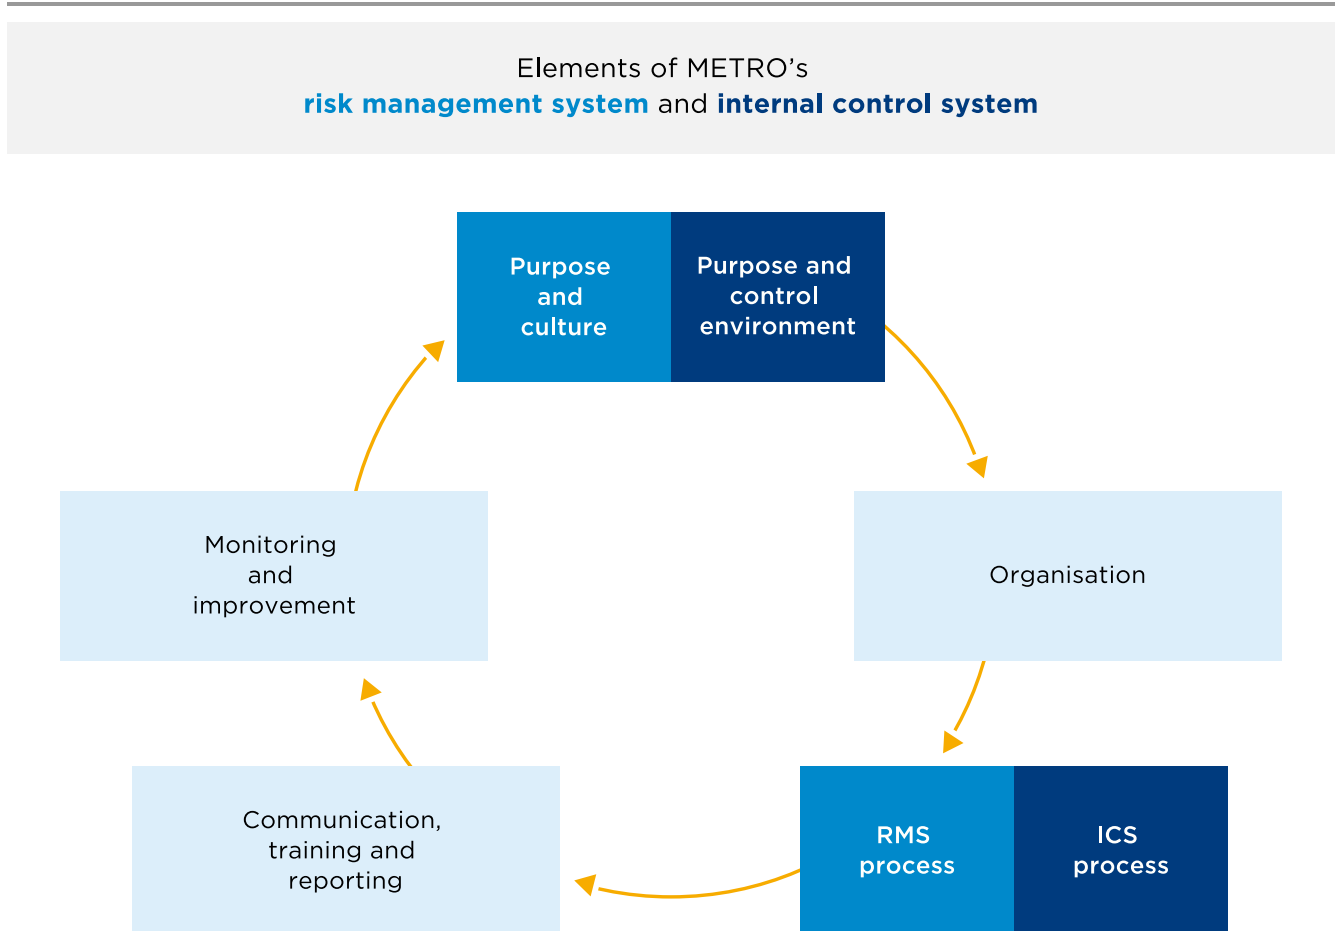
Elements of METRO’s
risk management system and internal control system

Purpose and culture

Purpose and control environment

Organisation

RMS process

ICS process

Communication, training and reporting

Monitoring and improvement